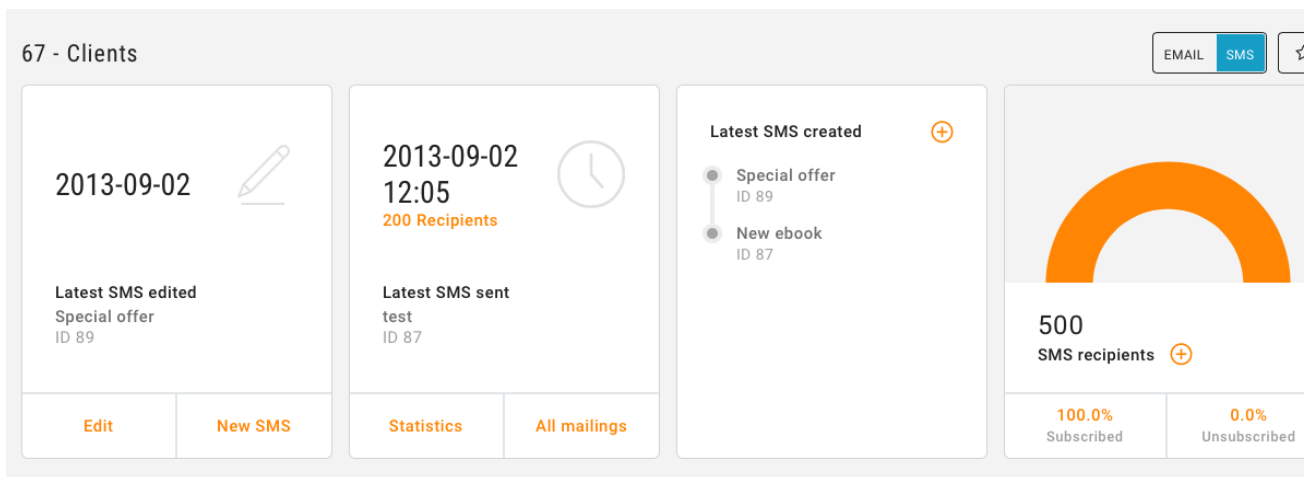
67 - Clients

EMAIL SMS

2013-09-02

Latest SMS edited
Special offer
ID 89

Edit | New SMS

2013-09-02
12:05
200 Recipients

Latest SMS sent
test
ID 87

Statistics | All mailings

Latest SMS created

Special offer
ID 89

New ebook
ID 87

500
SMS recipients

100.0%
Subscribed

0.0%
Unsubscribed